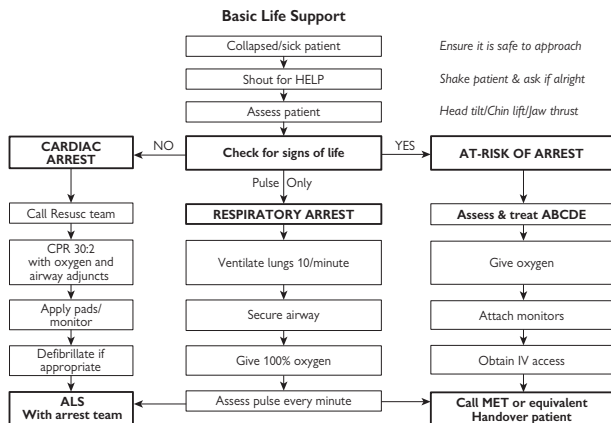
Basic Life Support

Collapsed/sick patient

Ensure it is safe to approach

Shout for HELP

Shake patient & ask if alright

Assess patient

Head tilt/Chin lift/Jaw thrust

CARDIAC ARREST

NO

Check for signs of life

YES

AT-RISK OF ARREST

Pulse Only

Call Resusc team

CPR 30:2 with oxygen and airway adjuncts

Apply pads/ monitor

Defibrillate if appropriate

ALS With arrest team

RESPIRATORY ARREST

Ventilate lungs 10/minute

Secure airway

Give 100% oxygen

Assess pulse every minute

Assess & treat ABCDE

Give oxygen

Attach monitors

Obtain IV access

Call MET or equivalent Handover patient